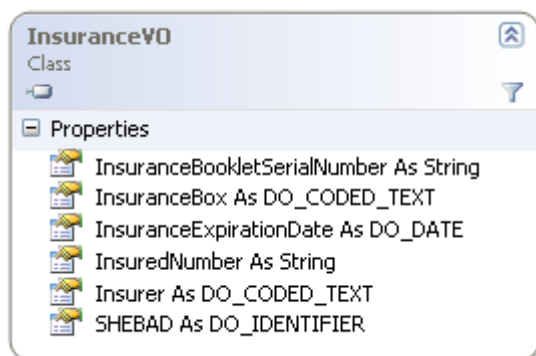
InsuranceVO
Class

Properties
InsuranceBookletSerialNumber As String
InsuranceBox As DO_CODED_TEXT
InsuranceExpirationDate As DO_DATE
InsuredNumber As String
Insurer As DO_CODED_TEXT
SHEBAD As DO_IDENTIFIER